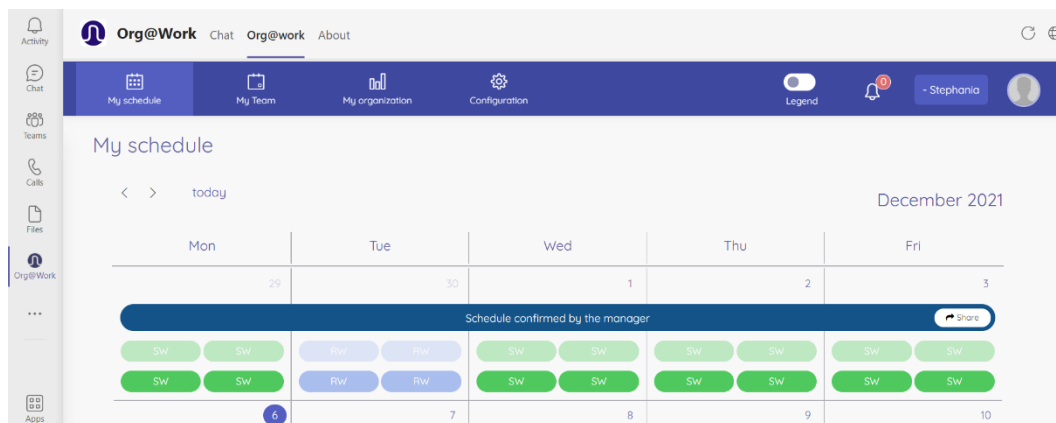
Activity
Chat
Teams
Calls
Files
Org@Work
...
Apps

Org@Work Chat Org@work About

My schedule My Team My organization Configuration Legend 0 - Stephania

My schedule

< > today

December 2021

| Mon | Tue | Wed | Thu | Fri |
|---|---|---|---|---|
| 29 | 30 | 1 | 2 | 3 |

Schedule confirmed by the manager Share

| SW SW | RW RW | SW SW | SW SW | SW SW |
|---|---|---|---|---|
| SW SW | RW RW | SW SW | SW SW | SW SW |
| 6 | 7 | 8 | 9 | 10 |